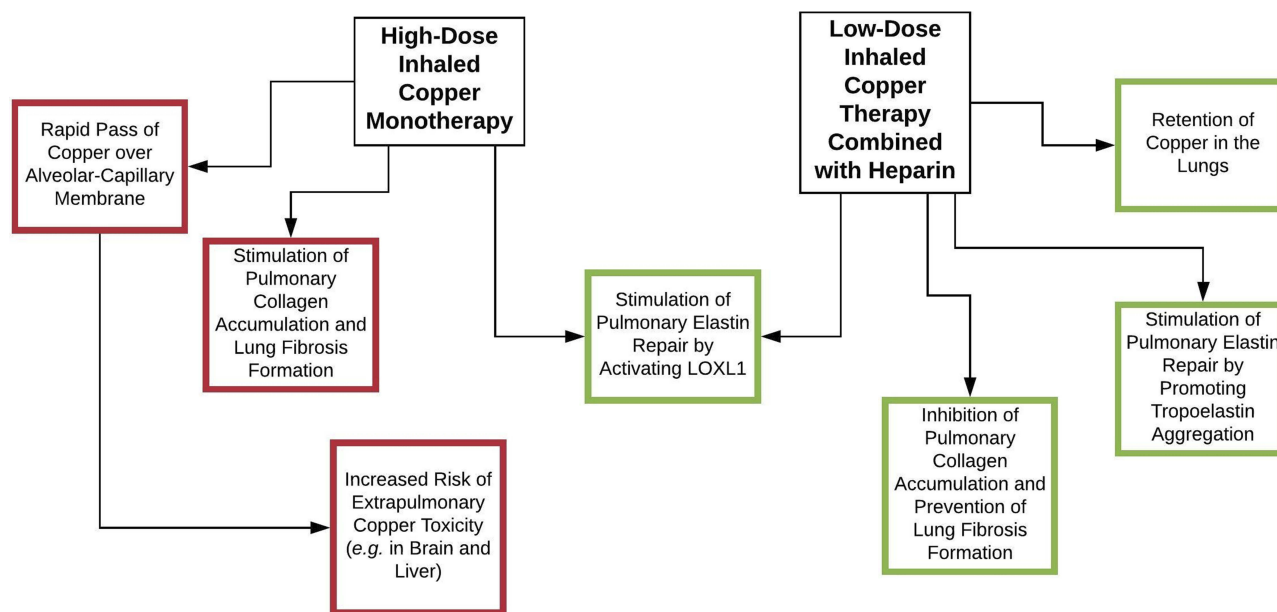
High-Dose Inhaled Copper Monotherapy

Rapid Pass of Copper over Alveolar-Capillary Membrane

Stimulation of Pulmonary Collagen Accumulation and Lung Fibrosis Formation

Stimulation of Pulmonary Elastin Repair by Activating LOXL1

Increased Risk of Extrapulmonary Copper Toxicity (e.g. in Brain and Liver)

Low-Dose Inhaled Copper Therapy Combined with Heparin

Retention of Copper in the Lungs

Stimulation of Pulmonary Elastin Repair by Promoting Tropoelastin Aggregation

Inhibition of Pulmonary Collagen Accumulation and Prevention of Lung Fibrosis Formation